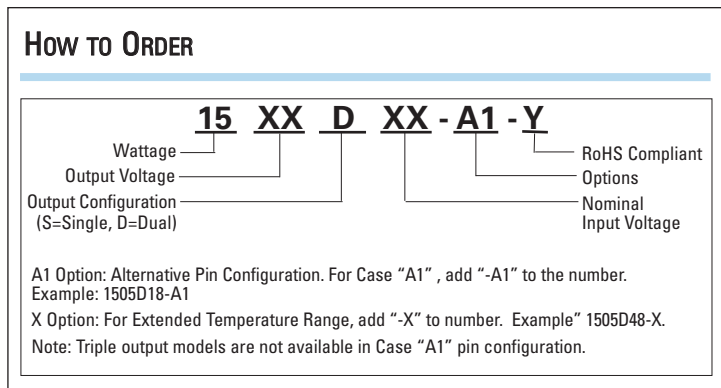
How to Order

15 XX D XX - A1 - Y

Wattage
Output Voltage
Output Configuration (S=Single, D=Dual)
RoHS Compliant
Options
Nominal Input Voltage

A1 Option: Alternative Pin Configuration. For Case “A1” , add “-A1” to the number. Example: 1505D18-A1

X Option: For Extended Temperature Range, add “-X” to number. Example” 1505D48-X.

Note: Triple output models are not available in Case “A1” pin configuration.